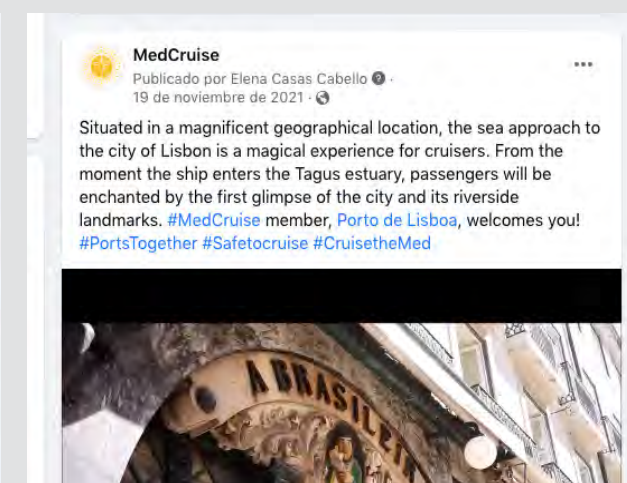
MedCruise
Publicado por Elena Casas Cabello · 19 de noviembre de 2021 ·

Situated in a magnificent geographical location, the sea approach to the city of Lisbon is a magical experience for cruisers. From the moment the ship enters the Tagus estuary, passengers will be enchanted by the first glimpse of the city and its riverside landmarks. #MedCruise member, Porto de Lisboa, welcomes you! #PortsTogether #Safetocruise #CruisetheMed

A BRASILEIRA